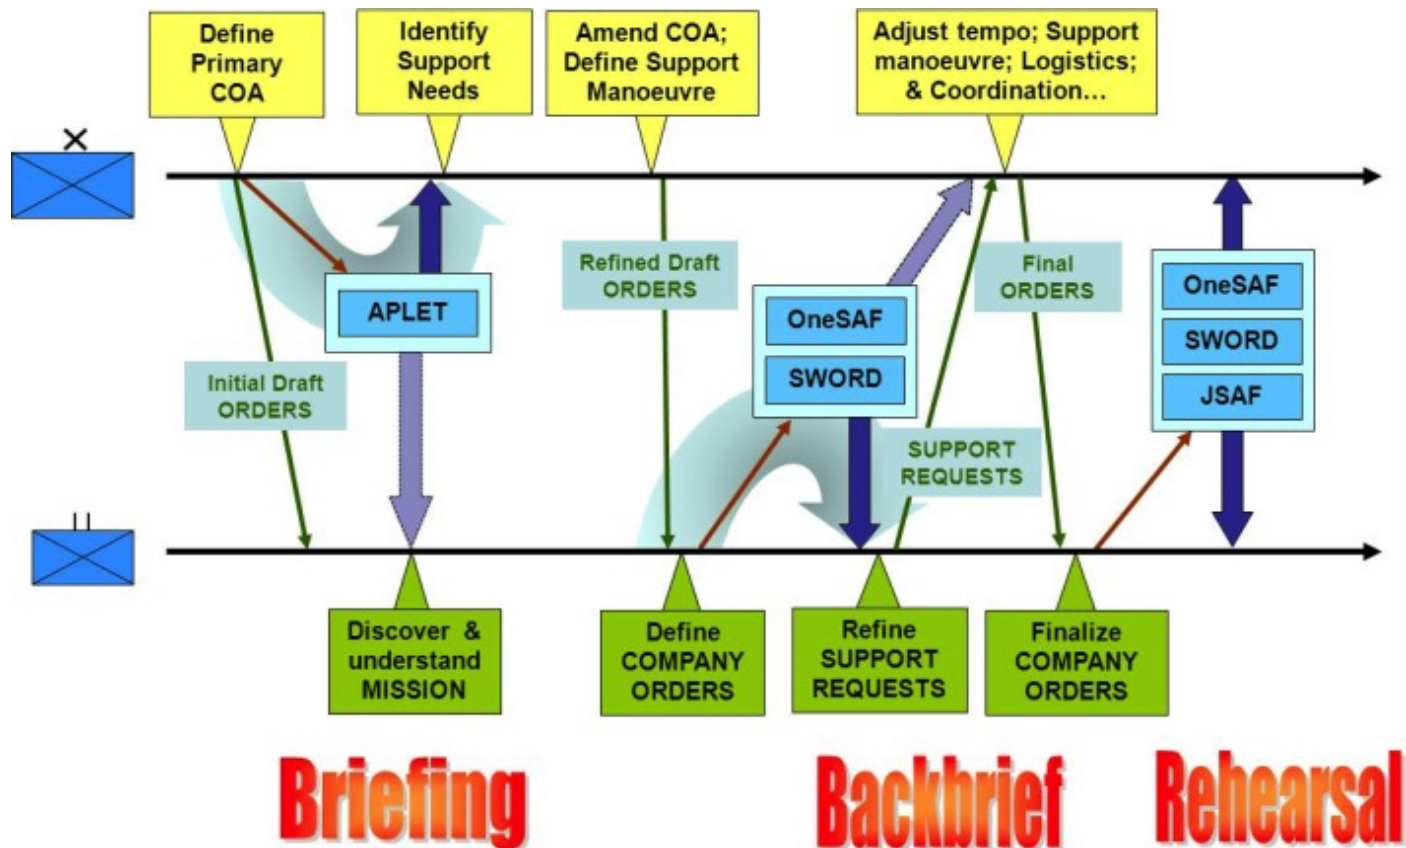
Define Primary COA

Identify Support Needs

Amend COA; Define Support Manoeuvre

Adjust tempo; Support manoeuvre; Logistics; & Coordination…

X

APLET

Initial Draft ORDERS

Refined Draft ORDERS

OneSAF

SWORD

Final ORDERS

SUPPORT REQUESTS

OneSAF

SWORD

JSAF

II

Discover & understand MISSION

Define COMPANY ORDERS

Refine SUPPORT REQUESTS

Finalize COMPANY ORDERS

Briefing

Backbrief

Rehearsal